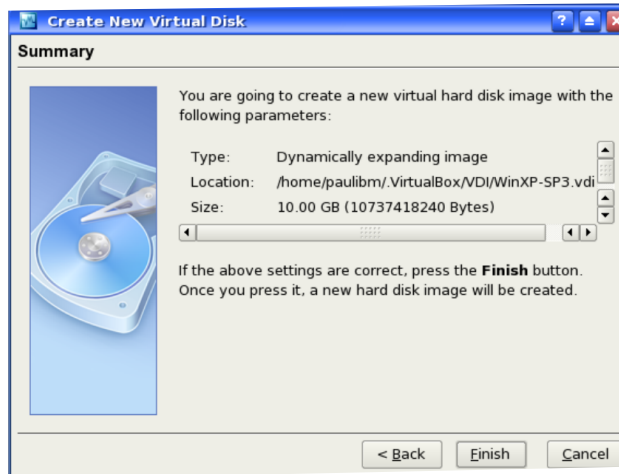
Create New Virtual Disk

Summary

You are going to create a new virtual hard disk image with the following parameters:

| Type: | Dynamically expanding image |
|---|---|
| Location: | /home/paulibm/.VirtualBox/VDI/WinXP-SP3.vdi |
| Size: | 10.00 GB (10737418240 Bytes) |

If the above settings are correct, press the **Finish** button. Once you press it, a new hard disk image will be created.

< Back  Finish  Cancel